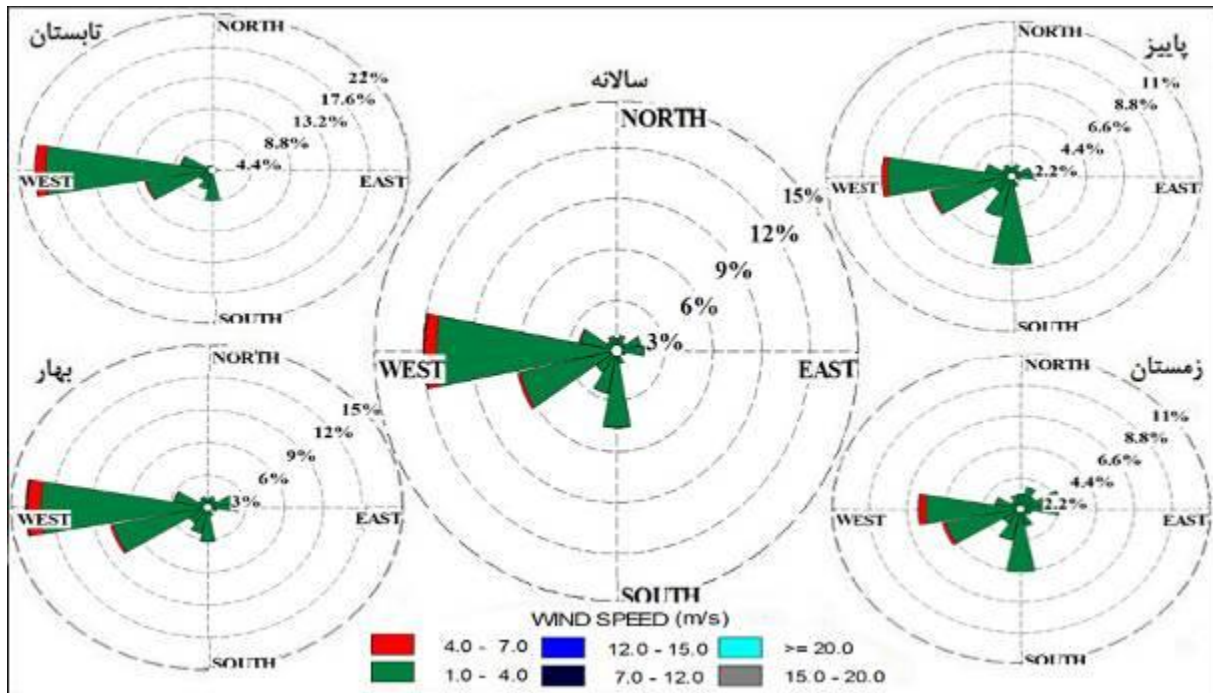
تابستان
NORTH
22%
17.6%
13.2%
8.8%
4.4%
WEST
EAST
SOUTH

سالانه
NORTH
15%
12%
9%
6%
3%
WEST
EAST
SOUTH

پاییز
NORTH
11%
8.8%
6.6%
4.4%
2.2%
WEST
EAST
SOUTH

بهار
NORTH
15%
12%
9%
6%
3%
WEST
EAST
SOUTH

زمستان
NORTH
11%
8.8%
6.6%
4.4%
2.2%
WEST
EAST
SOUTH

WIND SPEED (m/s)
4.0 - 7.0
12.0 - 15.0
>= 20.0
1.0 - 4.0
7.0 - 12.0
15.0 - 20.0